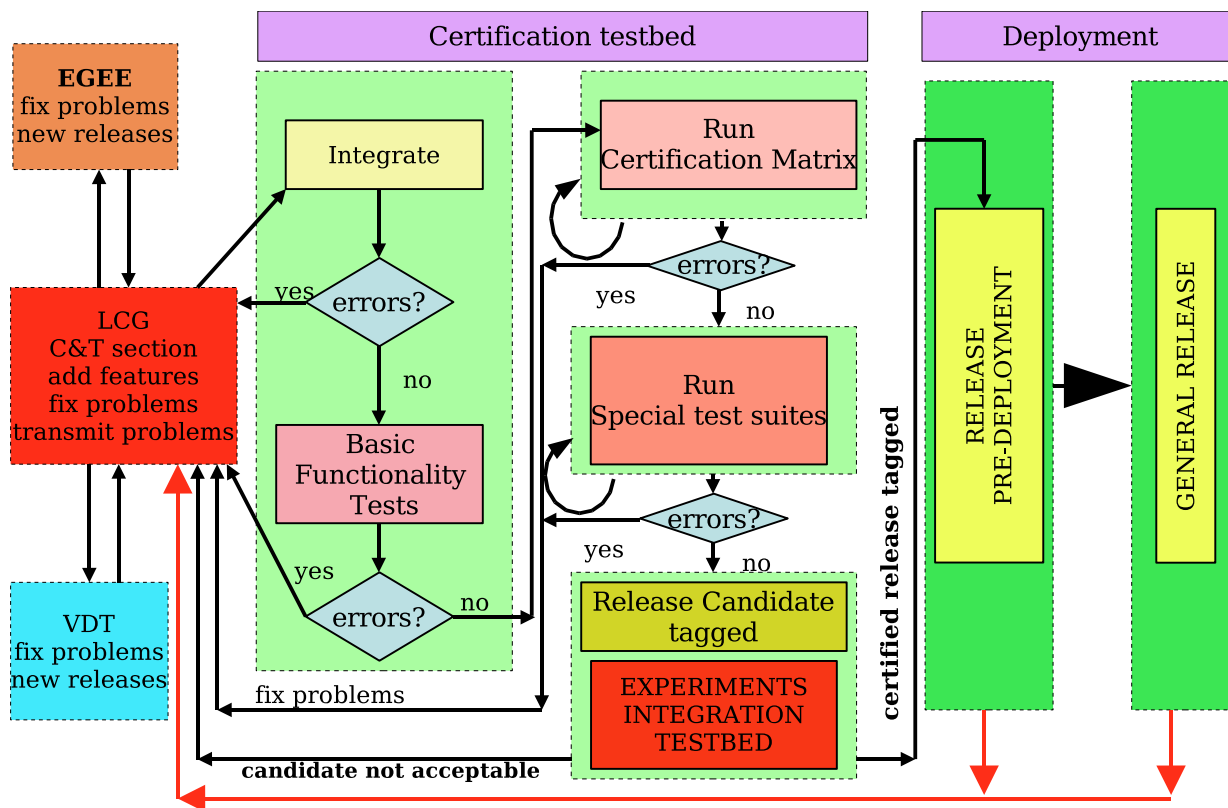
Certification testbed

Deployment

EGEE
fix problems
new releases

LCG
C&T section
add features
fix problems
transmit problems

VDT
fix problems
new releases

Integrate

yes

errors?

no

Basic Functionality Tests

yes

errors?

no

fix problems

candidate not acceptable

Run
Certification Matrix

errors?

yes

no

Run
Special test suites

errors?

yes

no

Release Candidate tagged

EXPERIMENTS
INTEGRATION
TESTBED

certified release tagged

RELEASE
PRE-DEPLOYMENT

GENERAL RELEASE